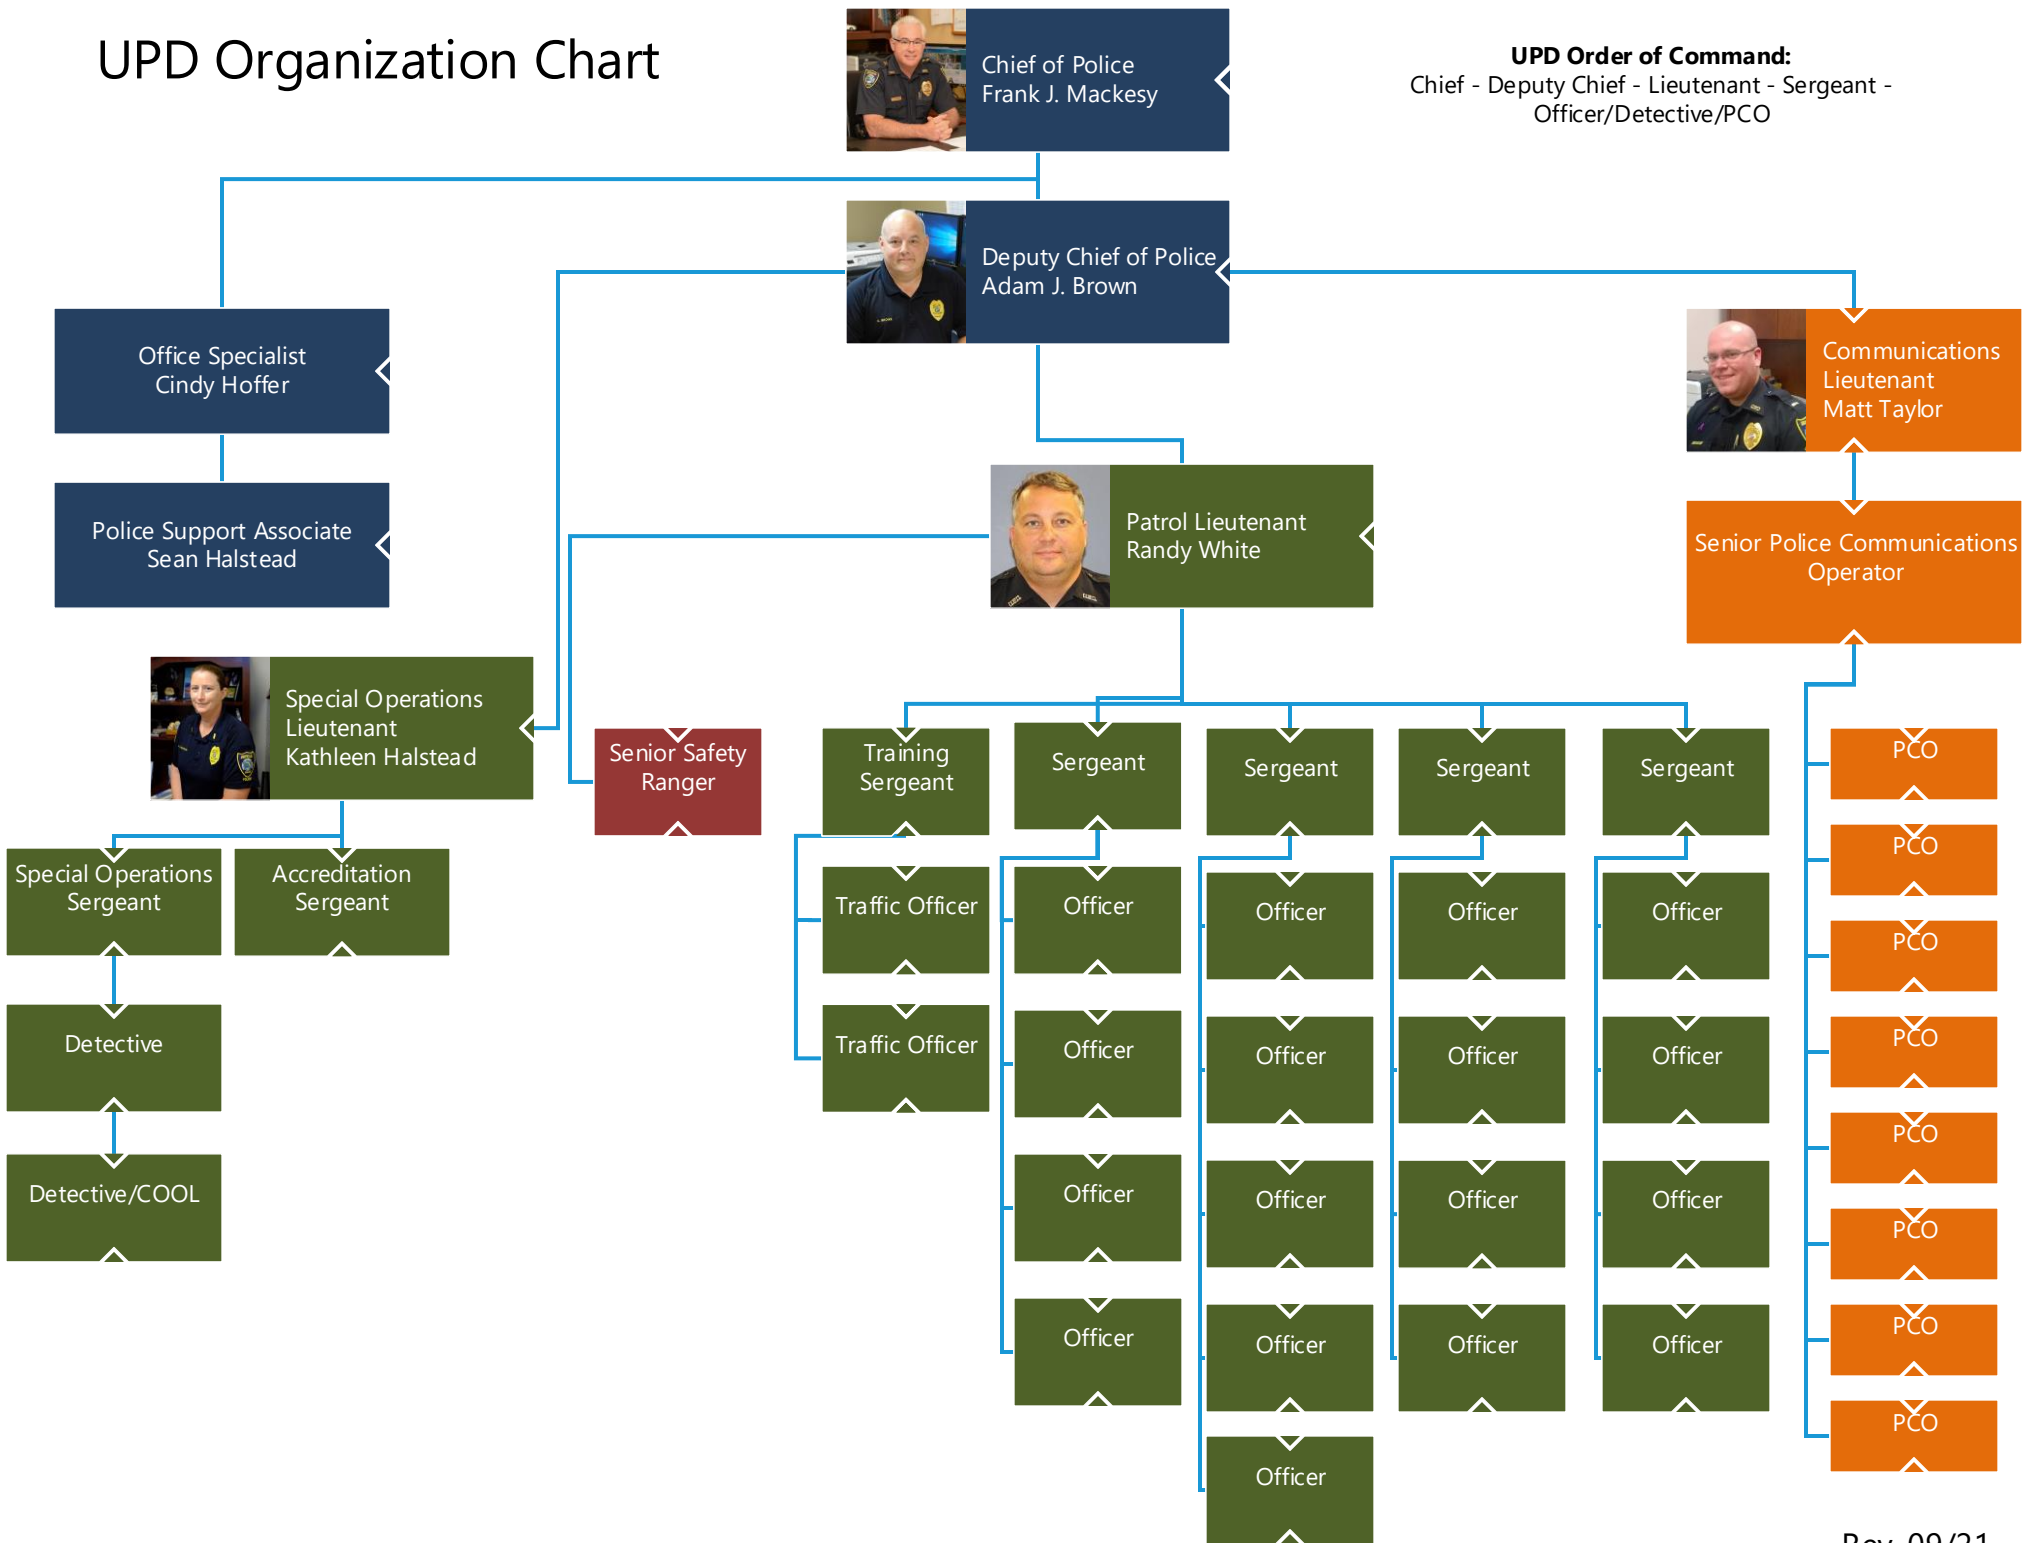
UPD Organization Chart

Chief of Police
Frank J. Mackesy

UPD Order of Command:
Chief - Deputy Chief - Lieutenant - Sergeant - Officer/Detective/PCO

Deputy Chief of Police
Adam J. Brown

Office Specialist
Cindy Hoffer

Police Support Associate
Sean Halstead

Communications Lieutenant
Matt Taylor

Senior Police Communications Operator

Patrol Lieutenant
Randy White

Special Operations Lieutenant
Kathleen Halstead

Senior Safety Ranger

Training Sergeant

Sergeant

Sergeant

Sergeant

Sergeant

Special Operations Sergeant

Accreditation Sergeant

Detective

Detective/COOL

Traffic Officer

Traffic Officer

Officer

Officer

Officer

Officer

Officer

Officer

Officer

Officer

Officer

Officer

Officer

Officer

Officer

Officer

Officer

Officer

Officer

PCO

PCO

PCO

PCO

PCO

PCO

PCO

PCO

Rev. 09/21